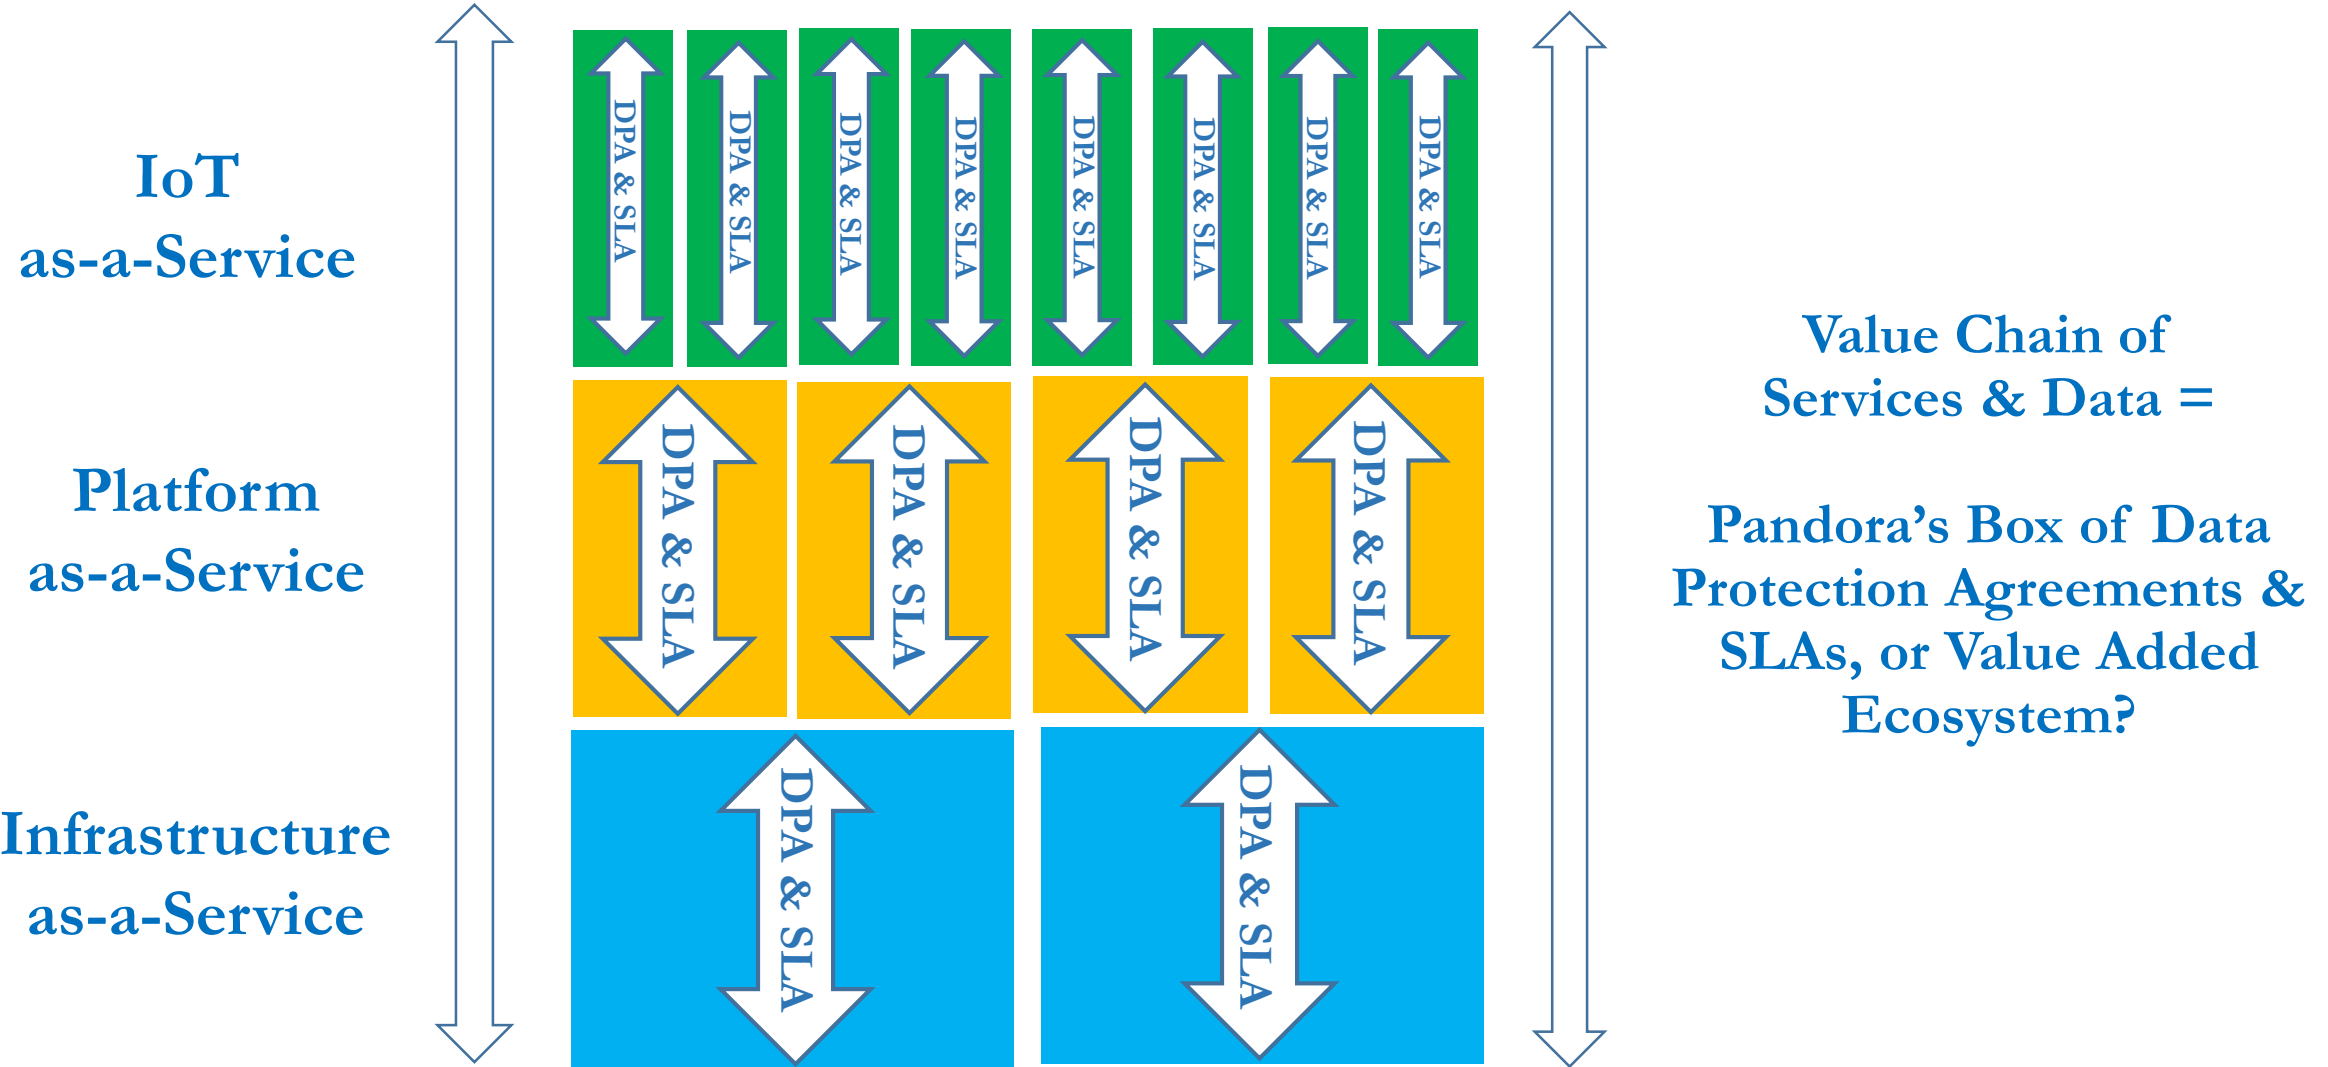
IoT as-a-Service

Platform as-a-Service

Infrastructure as-a-Service

DPA & SLA
DPA & SLA
DPA & SLA
DPA & SLA
DPA & SLA
DPA & SLA
DPA & SLA
DPA & SLA

DPA & SLA
DPA & SLA
DPA & SLA
DPA & SLA

DPA & SLA
DPA & SLA

Value Chain of Services & Data =

Pandora's Box of Data Protection Agreements & SLAs, or Value Added Ecosystem?